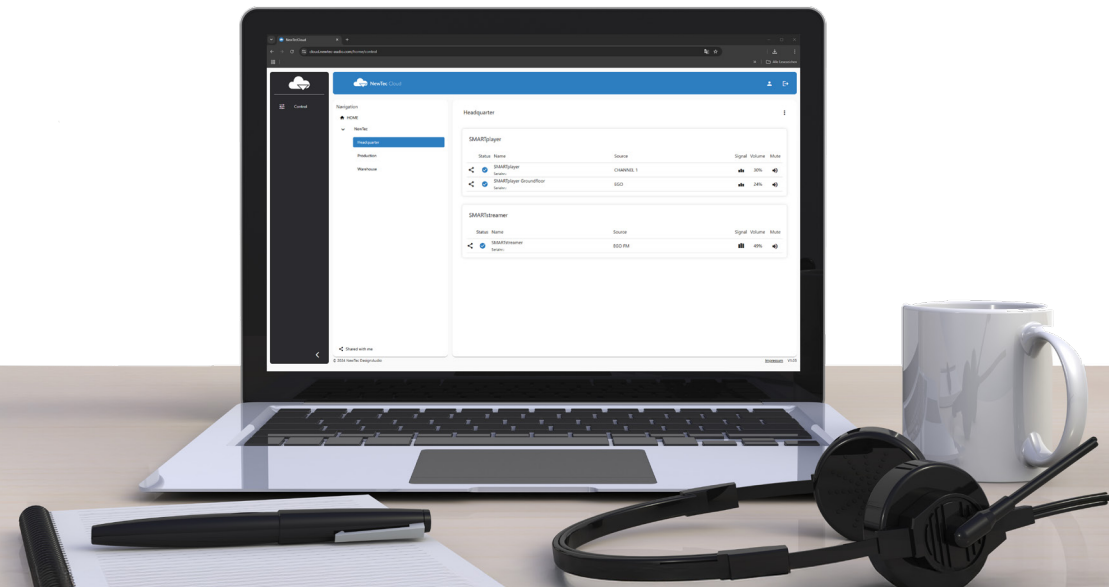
NewTec Cloud

Control

Navigation

HOME

NewTec

Headquarter

Production

Warehouse

Shared with me

© 2024 NewTec DesignAudio

Headquarter

SMARTplayer

| Status | Name | Source | Signal | Volume | Mute |
|---|---|---|---|---|---|
| | SMARTplayer | CHANNEL 1 | | 30% | |
| | SMARTplayer Groundfloor | SD/3 | | 24% | |

SMARTstreamer

| Status | Name | Source | Signal | Volume | Mute |
|---|---|---|---|---|---|
| | SMARTstreamer | EGO FM | | 49% | |

Impressum